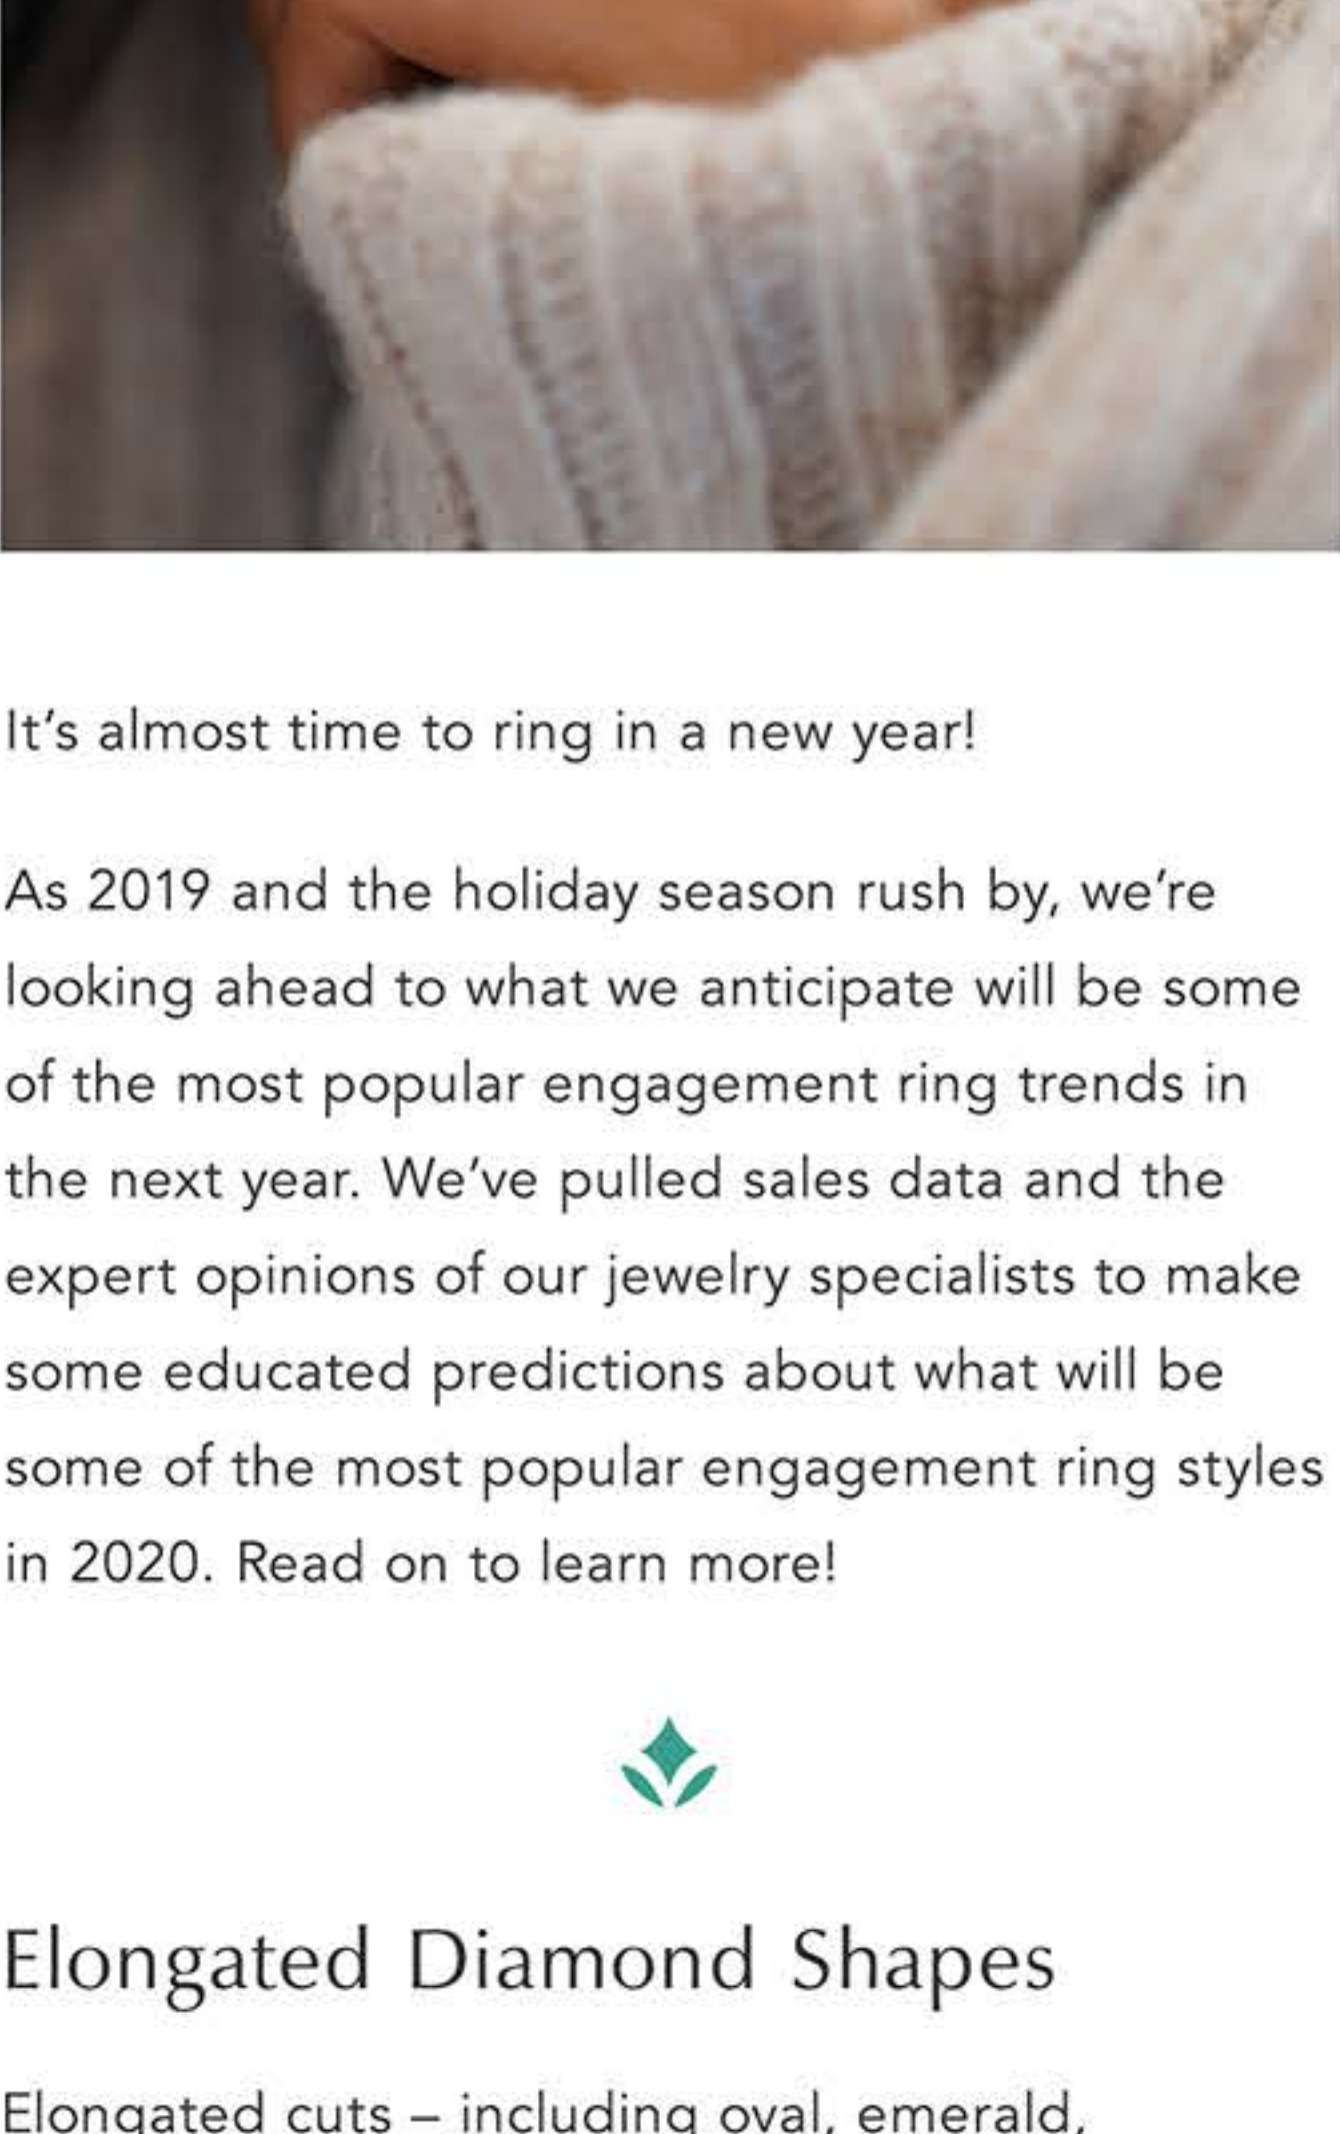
It's almost time to ring in a new year!

As 2019 and the holiday season rush by, we're looking ahead to what we anticipate will be some of the most popular engagement ring trends in the next year. We've pulled sales data and the expert opinions of our jewelry specialists to make some educated predictions about what will be some of the most popular engagement ring styles in 2020. Read on to learn more!

Elongated Diamond Shapes

Elongated cuts – including oval, emerald,